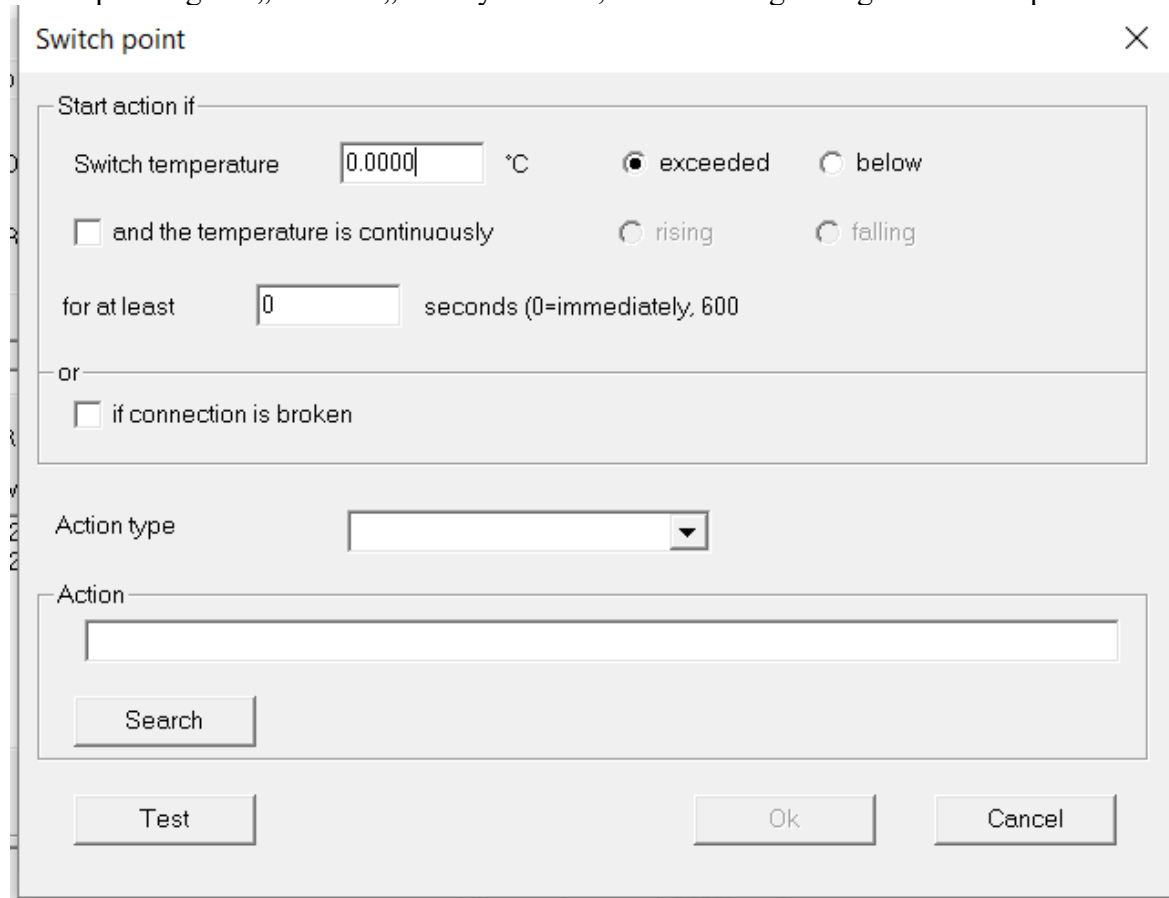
Switch point

×

Start action if

Switch temperature 0.0000 °C exceeded below

and the temperature is continuously rising falling

for at least 0 seconds (0=immediately, 600

or

if connection is broken

Action type

Action

Search

Test

Ok

Cancel